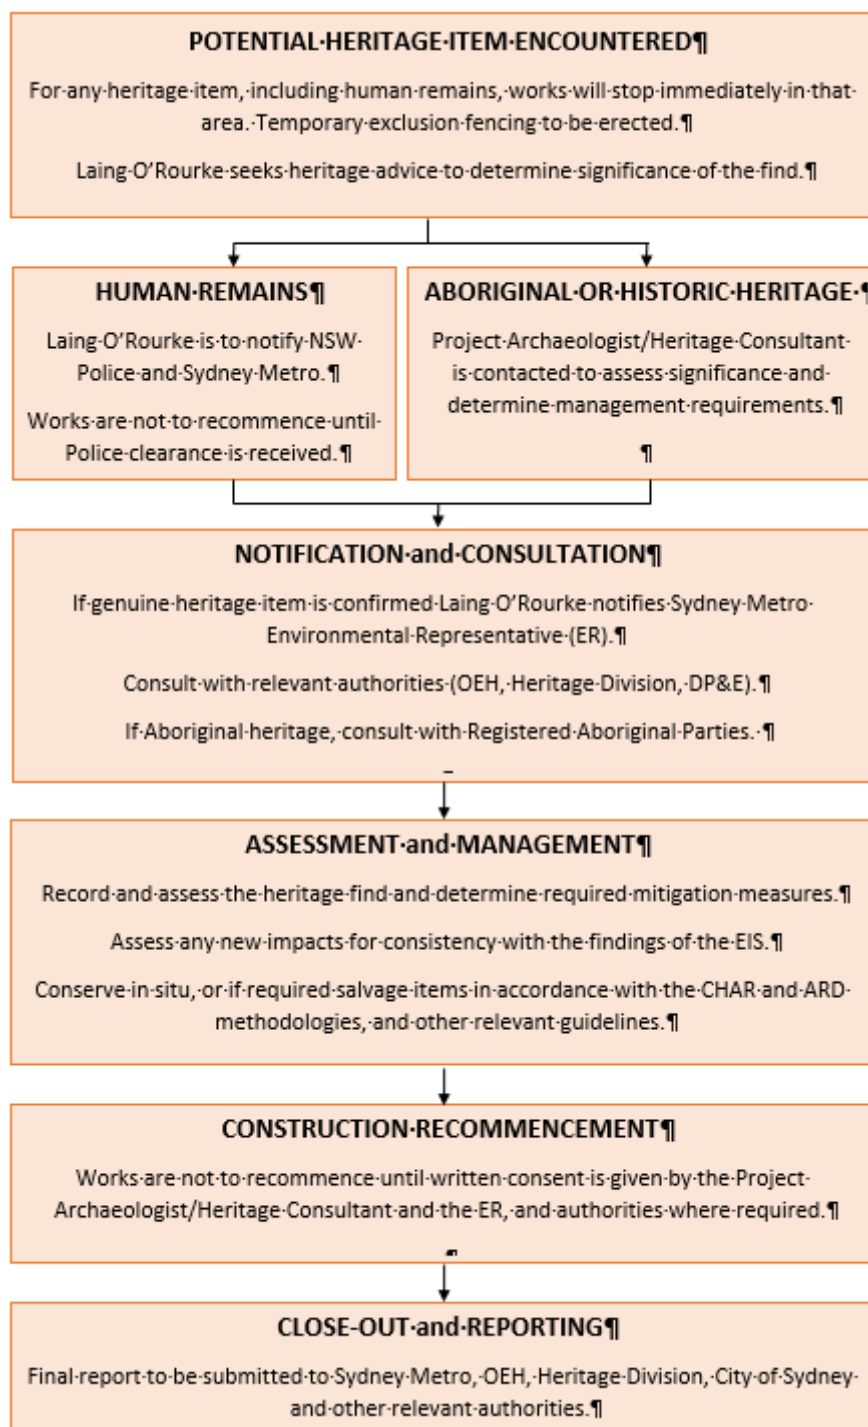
POTENTIAL·HERITAGE·ITEM·ENCOUNTERED¶

For·any·heritage·item,·including·human·remains,·works·will·stop·immediately·in·that·area.·Temporary·exclusion·fencing·to·be·erected.¶

Laing·O'Rourke·seeks·heritage·advice·to·determine·significance·of·the·find.¶

HUMAN·REMAINS¶

Laing·O'Rourke·is·to·notify·NSW·Police·and·Sydney·Metro.¶

Works·are·not·to·recommence·until·Police·clearance·is·received.¶

ABORIGINAL·OR·HISTORIC·HERITAGE·¶

Project·Archaeologist/Heritage·Consultant·is·contacted·to·assess·significance·and·determine·management·requirements.¶

¶

NOTIFICATION·and·CONSULTATION¶

If·genuine·heritage·item·is·confirmed·Laing·O'Rourke·notifies·Sydney·Metro·Environmental·Representative·(ER).¶

Consult·with·relevant·authorities·(OEH,·Heritage·Division,·DP&E).¶

If·Aboriginal·heritage,·consult·with·Registered·Aboriginal·Parties.·¶

ASSESSMENT·and·MANAGEMENT¶

Record·and·assess·the·heritage·find·and·determine·required·mitigation·measures.¶

Assess·any·new·impacts·for·consistency·with·the·findings·of·the·EIS.¶

Conserve·in·situ,·or·if·required·salvage·items·in·accordance·with·the·CHAR·and·ARD·methodologies,·and·other·relevant·guidelines.¶

CONSTRUCTION·RECOMMENCEMENT¶

Works·are·not·to·recommence·until·written·consent·is·given·by·the·Project·Archaeologist/Heritage·Consultant·and·the·ER,·and·authorities·where·required.¶

CLOSE-OUT·and·REPORTING¶

Final·report·to·be·submitted·to·Sydney·Metro,·OEH,·Heritage·Division,·City·of·Sydney·and·other·relevant·authorities.¶